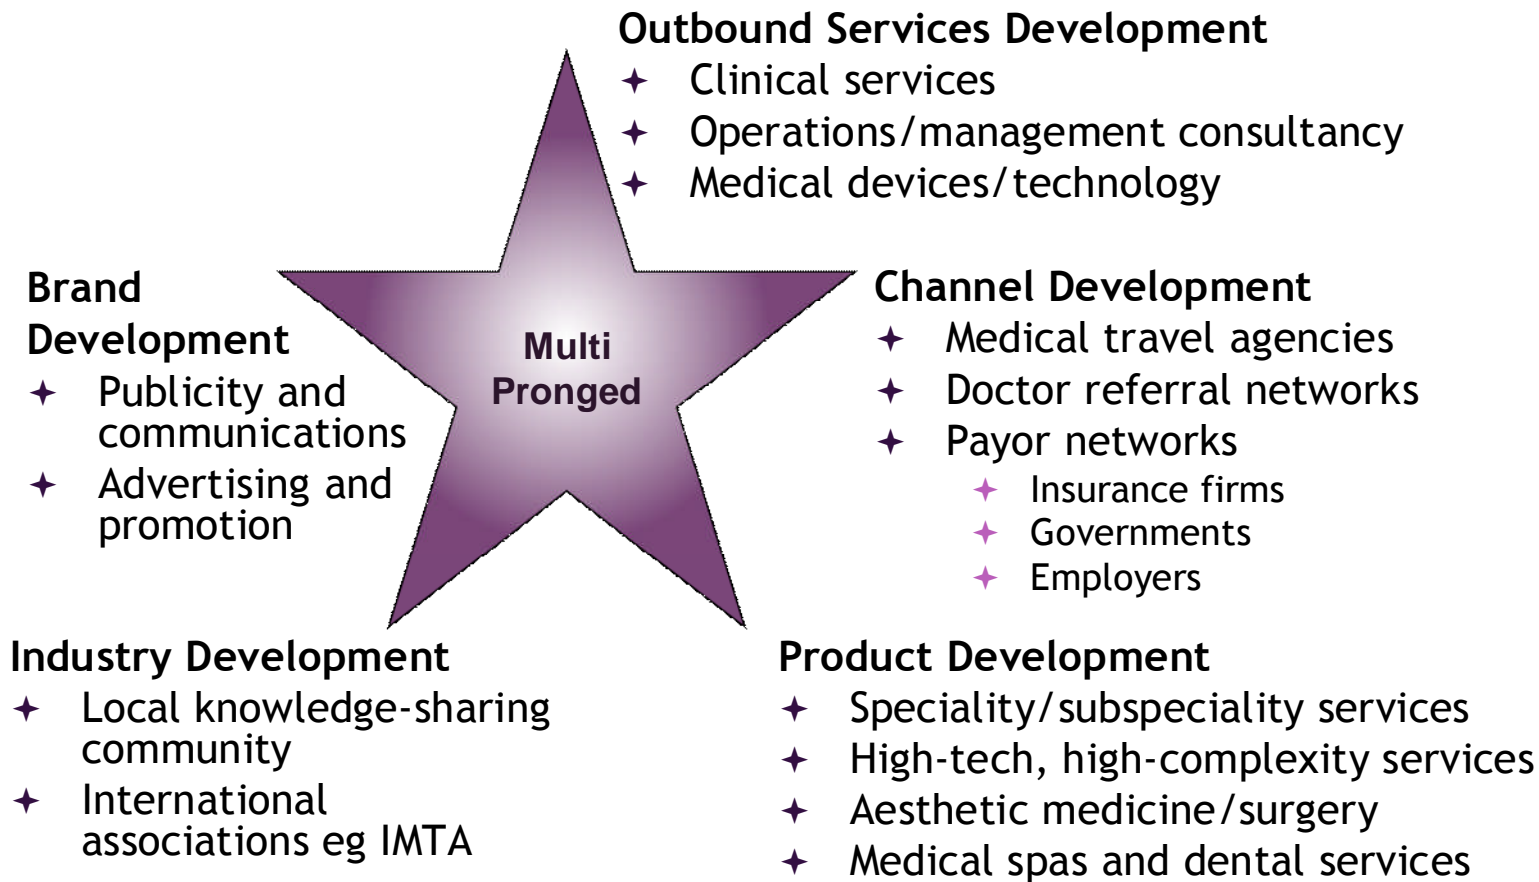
Outbound Services Development
✦ Clinical services
✦ Operations/management consultancy
✦ Medical devices/technology

Brand Development
✦ Publicity and communications
✦ Advertising and promotion

Multi Pronged

Channel Development
✦ Medical travel agencies
✦ Doctor referral networks
✦ Payor networks
✦ Insurance firms
✦ Governments
✦ Employers

Industry Development
✦ Local knowledge-sharing community
✦ International associations eg IMTA

Product Development
✦ Speciality/subspeciality services
✦ High-tech, high-complexity services
✦ Aesthetic medicine/surgery
✦ Medical spas and dental services